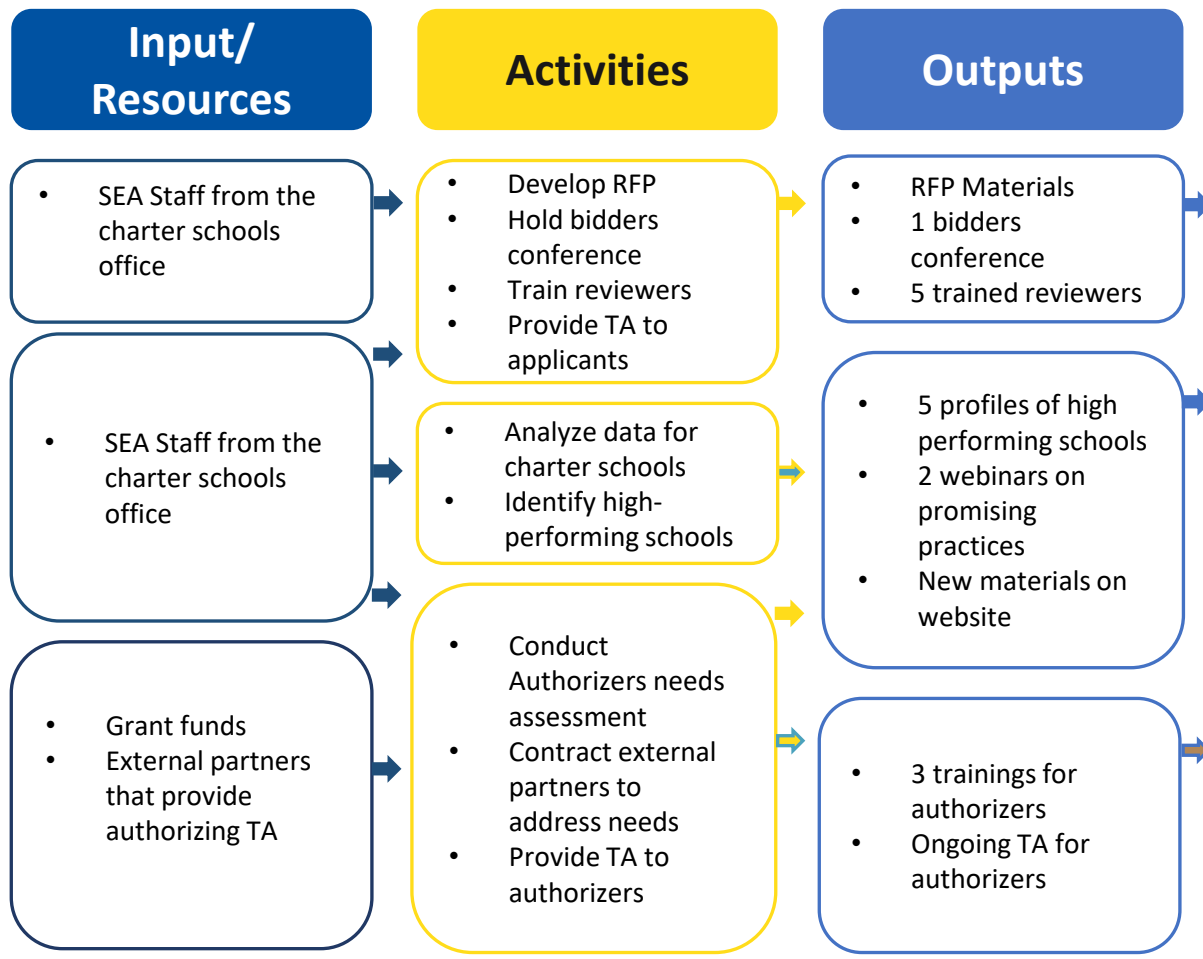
Input/ Resources

Activities

Outputs

• SEA Staff from the charter schools office

• Develop RFP
• Hold bidders conference
• Train reviewers
• Provide TA to applicants

• RFP Materials
• 1 bidders conference
• 5 trained reviewers

• SEA Staff from the charter schools office

• Analyze data for charter schools
• Identify high-performing schools

• 5 profiles of high performing schools
• 2 webinars on promising practices
• New materials on website

• Grant funds
• External partners that provide authorizing TA

• Conduct Authorizers needs assessment
• Contract external partners to address needs
• Provide TA to authorizers

• 3 trainings for authorizers
• Ongoing TA for authorizers